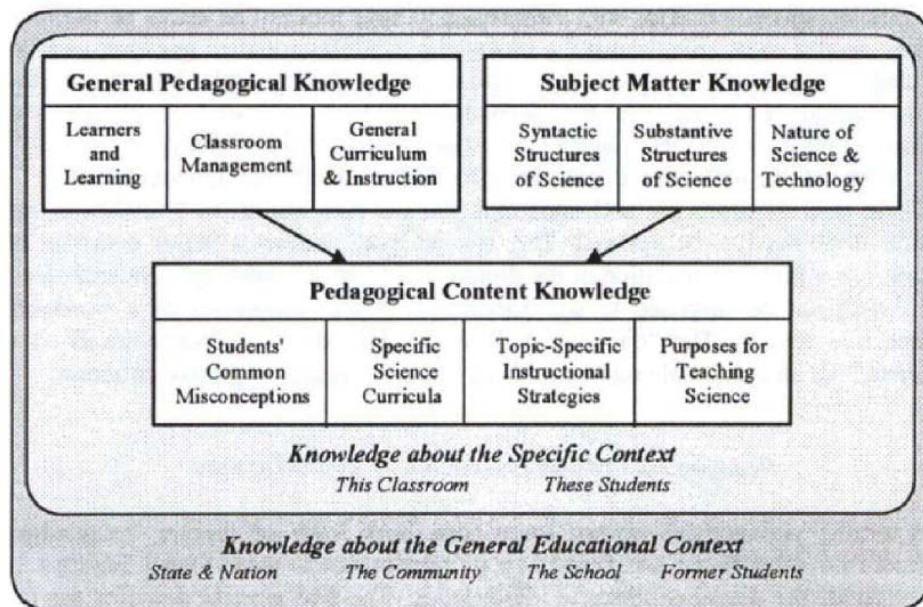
General Pedagogical Knowledge

| Learners and Learning | Classroom Management | General Curriculum & Instruction |
|---|---|---|

Subject Matter Knowledge

| Syntactic Structures of Science | Substantive Structures of Science | Nature of Science & Technology |
|---|---|---|

Pedagogical Content Knowledge

| Students' Common Misconceptions | Specific Science Curricula | Topic-Specific Instructional Strategies | Purposes for Teaching Science |
|---|---|---|---|

Knowledge about the Specific Context

This Classroom These Students

Knowledge about the General Educational Context

State & Nation The Community The School Former Students